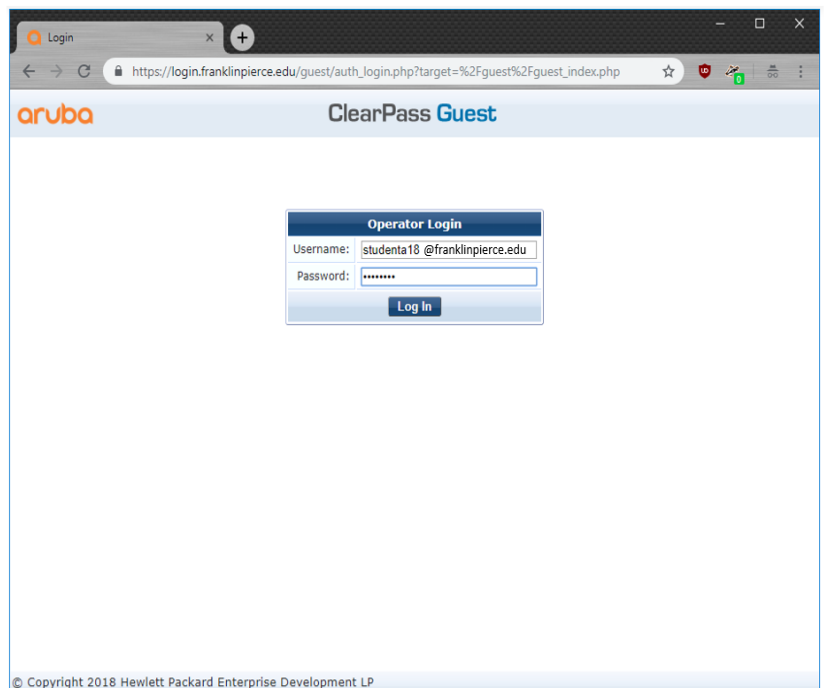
Login

https://login.franklinpierce.edu/guest/auth_login.php?target=%2Fguest%2Fguest_index.php

0

aruba

ClearPass Guest

Operator Login

| Username: | studenta18 @franklinpierce.edu |
|---|---|
| Password: | •••••••• |

Log In

© Copyright 2018 Hewlett Packard Enterprise Development LP